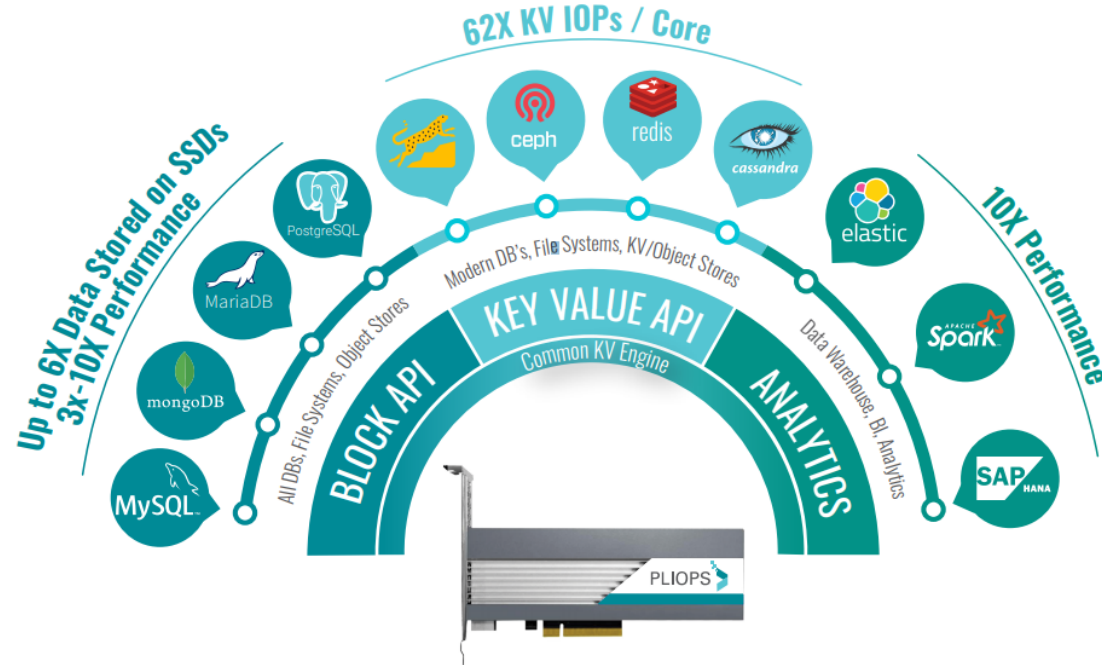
62X KV IOPs / Core

Up to 6X Data Stored on SSDs
3x-10X Performance

10X Performance

MySQL
mongoDB
MariaDB
PostgreSQL
ceph
redis
cassandra
elastic
APACHE Spark
SAP HANA

All DBs, File Systems, Object Stores
Modern DB's, File Systems, KV/Object Stores
Data Warehouse, BI, Analytics

BLOCK API
KEY VALUE API
Common KV Engine
ANALYTICS

PLIOPS